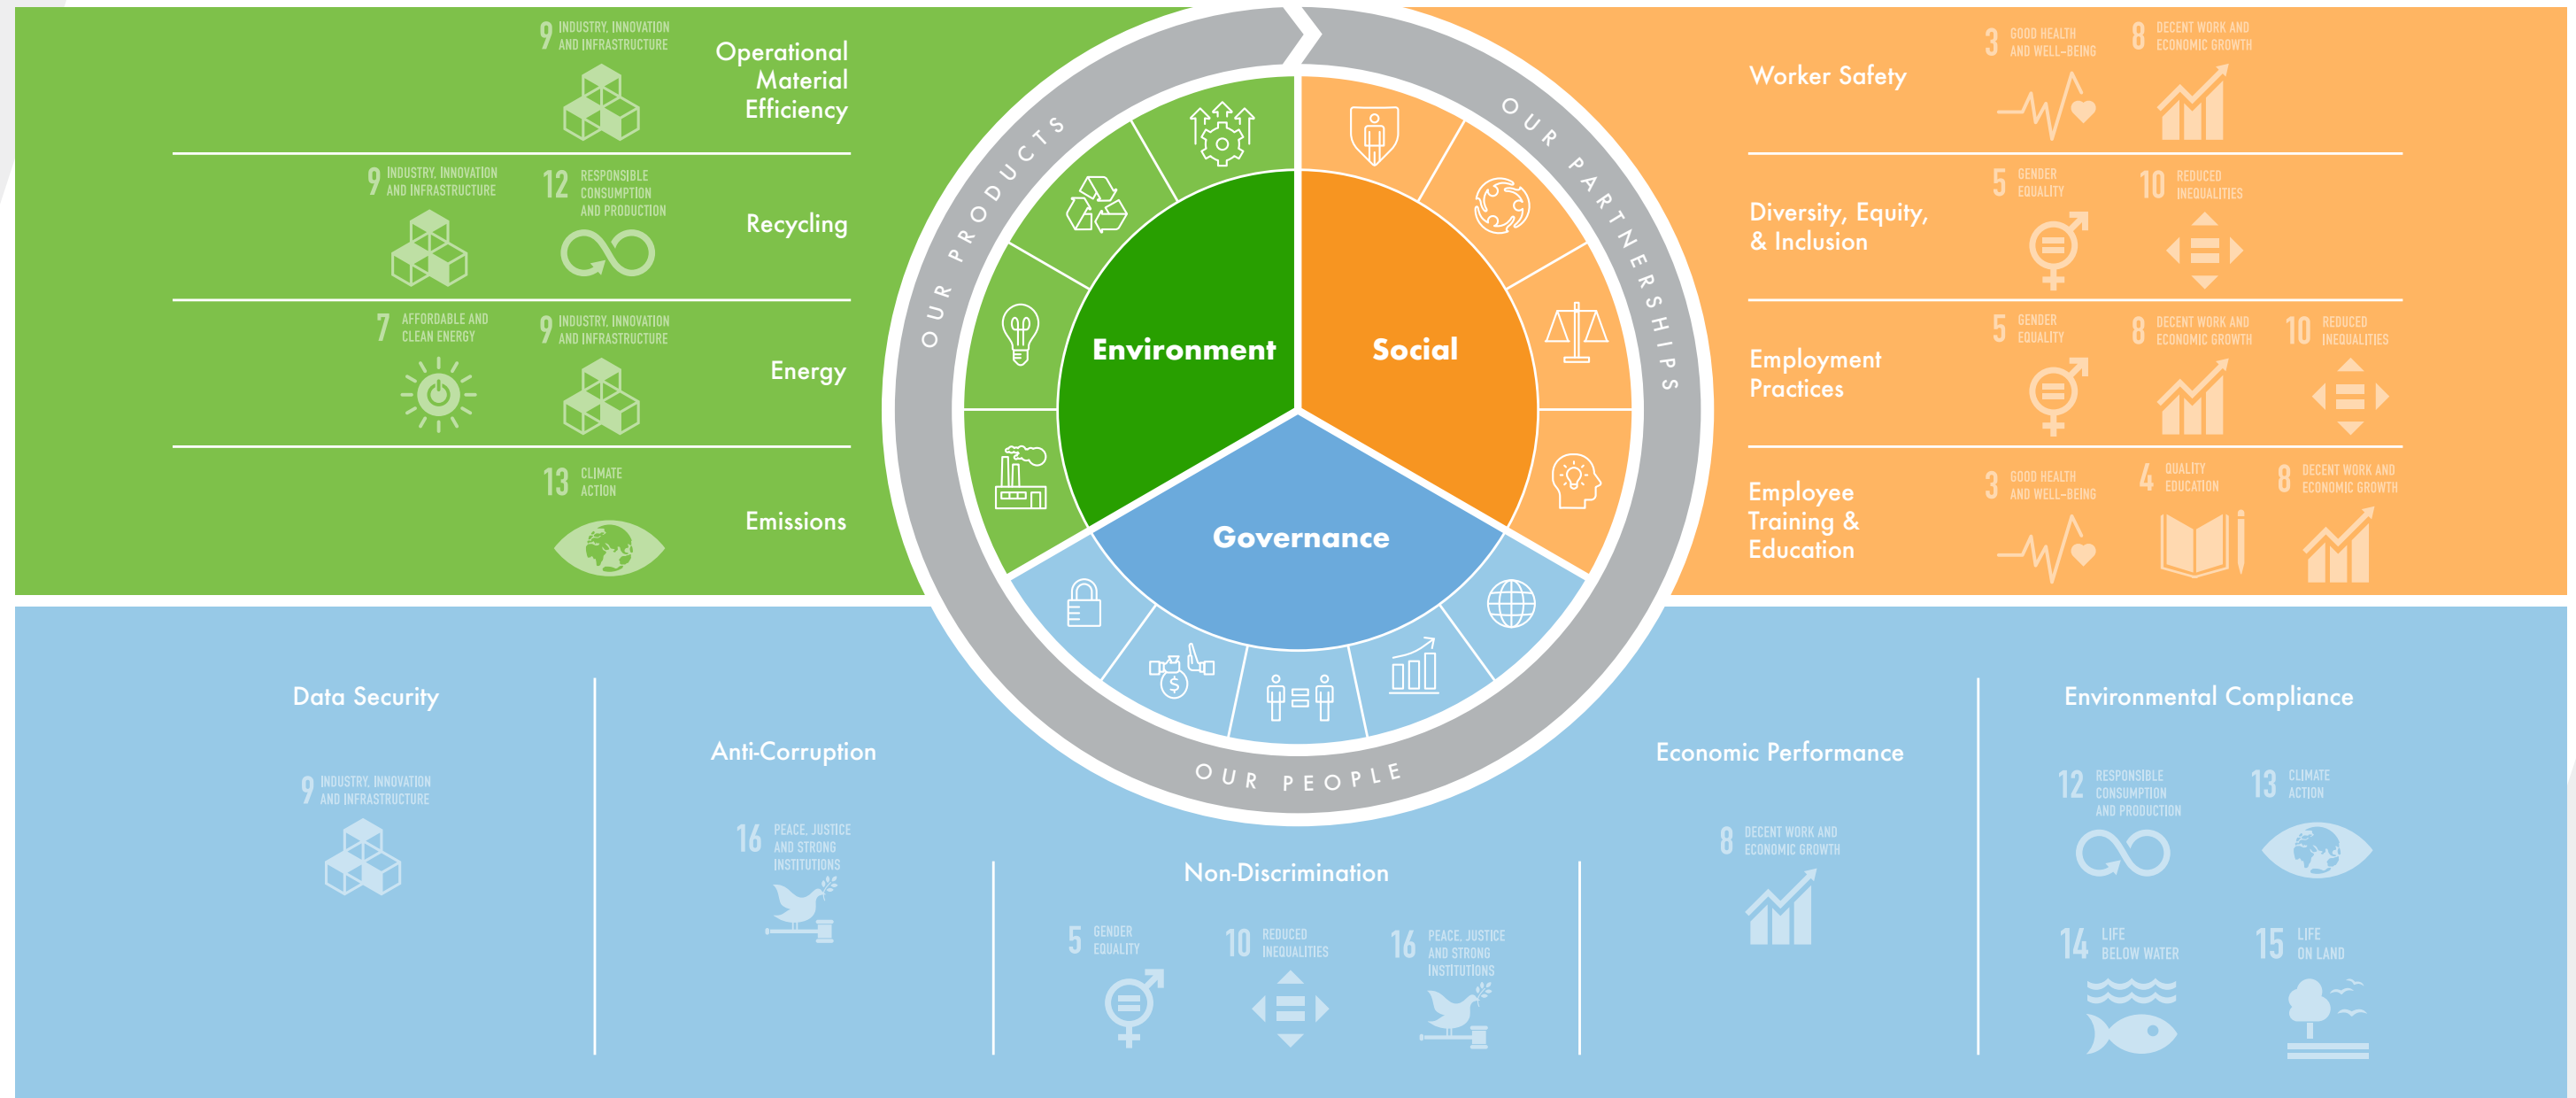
9 INDUSTRY, INNOVATION AND INFRASTRUCTURE

Operational Material Efficiency

9 INDUSTRY, INNOVATION AND INFRASTRUCTURE

12 RESPONSIBLE CONSUMPTION AND PRODUCTION

Recycling

7 AFFORDABLE AND CLEAN ENERGY

9 INDUSTRY, INNOVATION AND INFRASTRUCTURE

Energy

13 CLIMATE ACTION

Emissions

OUR PRODUCTS

OUR PARTNERSHIPS

OUR PEOPLE

Environment

Social

Governance

Worker Safety

3 GOOD HEALTH AND WELL-BEING

8 DECENT WORK AND ECONOMIC GROWTH

Diversity, Equity, & Inclusion

5 GENDER EQUALITY

10 REDUCED INEQUALITIES

Employment Practices

5 GENDER EQUALITY

8 DECENT WORK AND ECONOMIC GROWTH

10 REDUCED INEQUALITIES

Employee Training & Education

3 GOOD HEALTH AND WELL-BEING

4 QUALITY EDUCATION

8 DECENT WORK AND ECONOMIC GROWTH

Data Security

9 INDUSTRY, INNOVATION AND INFRASTRUCTURE

Anti-Corruption

16 PEACE, JUSTICE AND STRONG INSTITUTIONS

Non-Discrimination

5 GENDER EQUALITY

10 REDUCED INEQUALITIES

16 PEACE, JUSTICE AND STRONG INSTITUTIONS

Economic Performance

8 DECENT WORK AND ECONOMIC GROWTH

Environmental Compliance

12 RESPONSIBLE CONSUMPTION AND PRODUCTION

13 CLIMATE ACTION

14 LIFE BELOW WATER

15 LIFE ON LAND